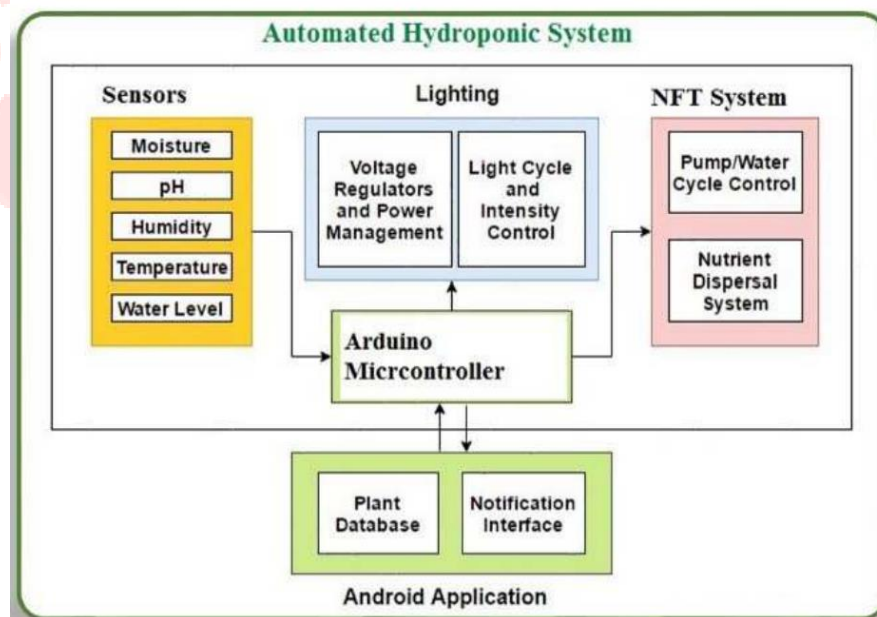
Automated Hydroponic System

Sensors

Moisture

pH

Humidity

Temperature

Water Level

Lighting

Voltage Regulators and Power Management

Light Cycle and Intensity Control

NFT System

Pump/Water Cycle Control

Nutrient Dispersal System

Arduino Micrcontroller

Plant Database

Notification Interface

Android Application